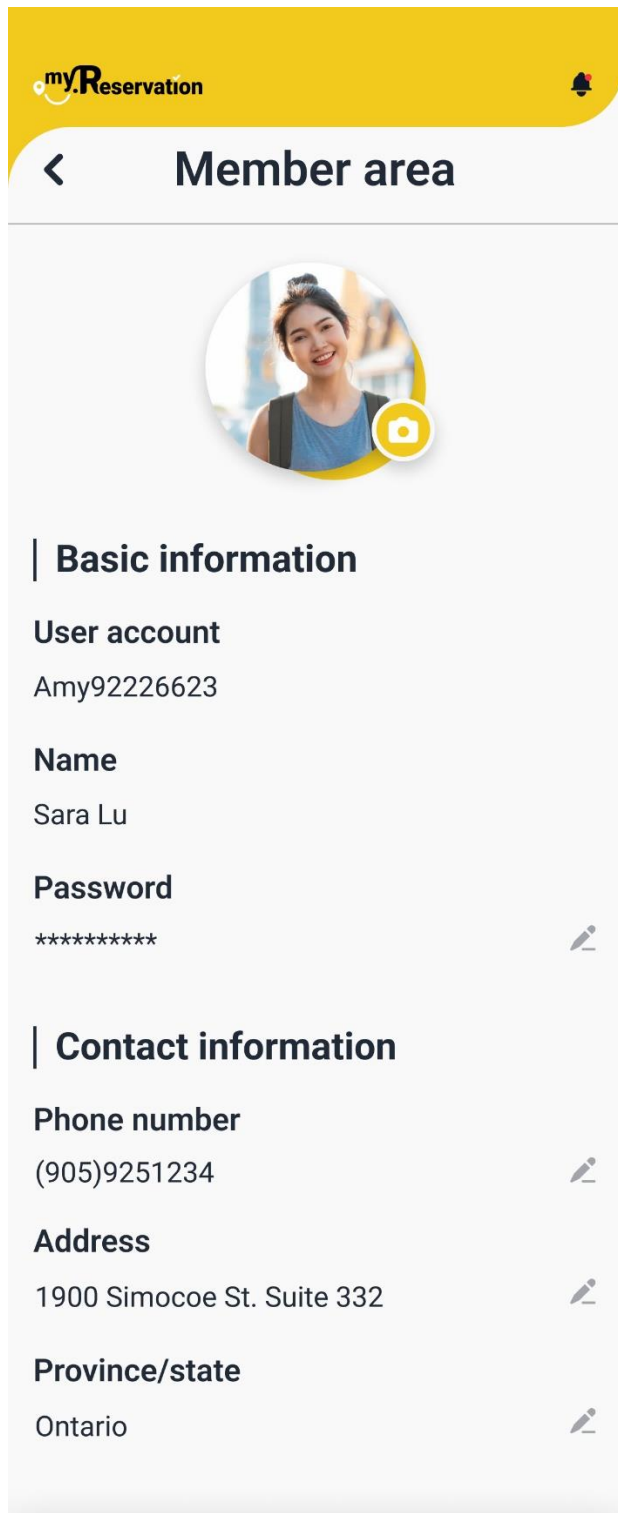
my.Reservation

<

Member area

Basic information

User account

Amy92226623

Name

Sara Lu

Password

**********

Contact information

Phone number

(905)9251234

Address

1900 Simocoe St. Suite 332

Province/state

Ontario